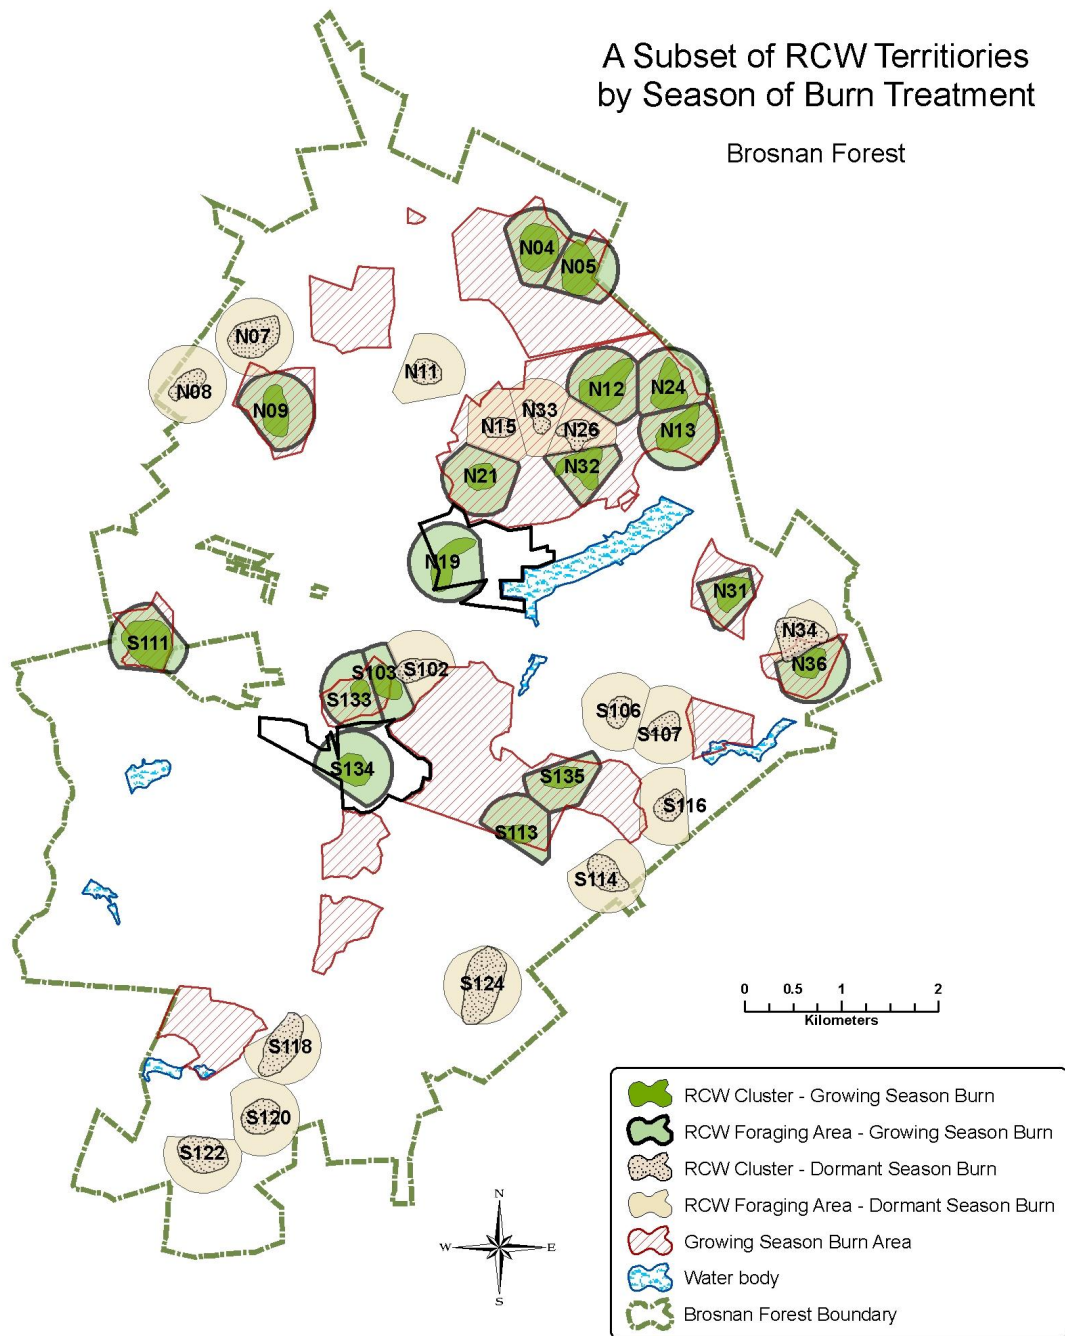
A Subset of RCW Territiories by Season of Burn Treatment

Brosnan Forest

N04
N05
N07
N08
N09
N11
N12
N24
N33
N15
N26
N13
N21
N32
N19
N31
N34
N36
S111
S103
S102
S133
S106
S107
S134
S135
S116
S113
S114
S124
S118
S120
S122

0 0.5 1 2
Kilometers

N
W E
S

RCW Cluster - Growing Season Burn
RCW Foraging Area - Growing Season Burn
RCW Cluster - Dormant Season Burn
RCW Foraging Area - Dormant Season Burn
Growing Season Burn Area
Water body
Brosnan Forest Boundary